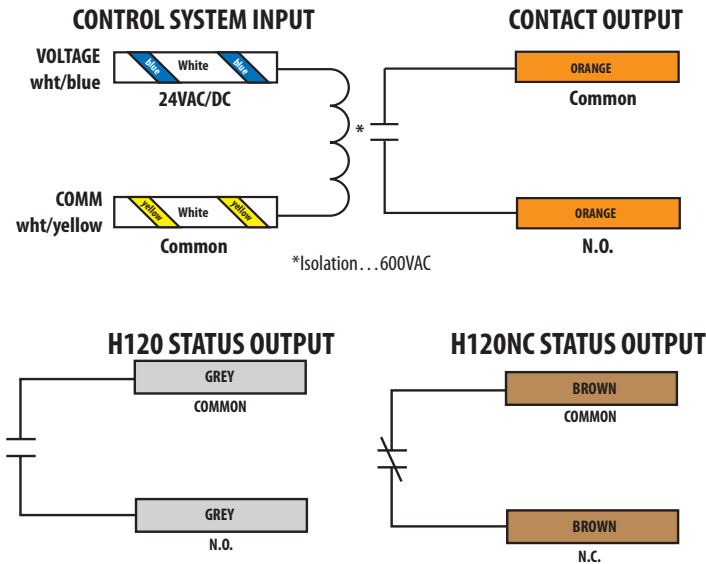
CONTROL SYSTEM INPUT

VOLTAGE wht/blue

blue White blue

24VAC/DC

COMM wht/yellow

yellow White yellow

Common

CONTACT OUTPUT

ORANGE

Common

*

ORANGE

N.O.

*Isolation…600VAC

H120 STATUS OUTPUT

GREY

COMMON

GREY

N.O.

H120NC STATUS OUTPUT

BROWN

COMMON

BROWN

N.C.